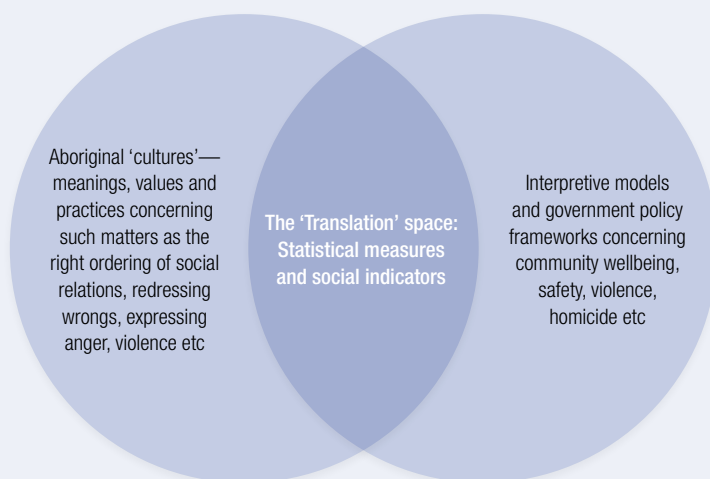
Aboriginal 'cultures'—meanings, values and practices concerning such matters as the right ordering of social relations, redressing wrongs, expressing anger, violence etc

The 'Translation' space: Statistical measures and social indicators

Interpretive models and government policy frameworks concerning community wellbeing, safety, violence, homicide etc